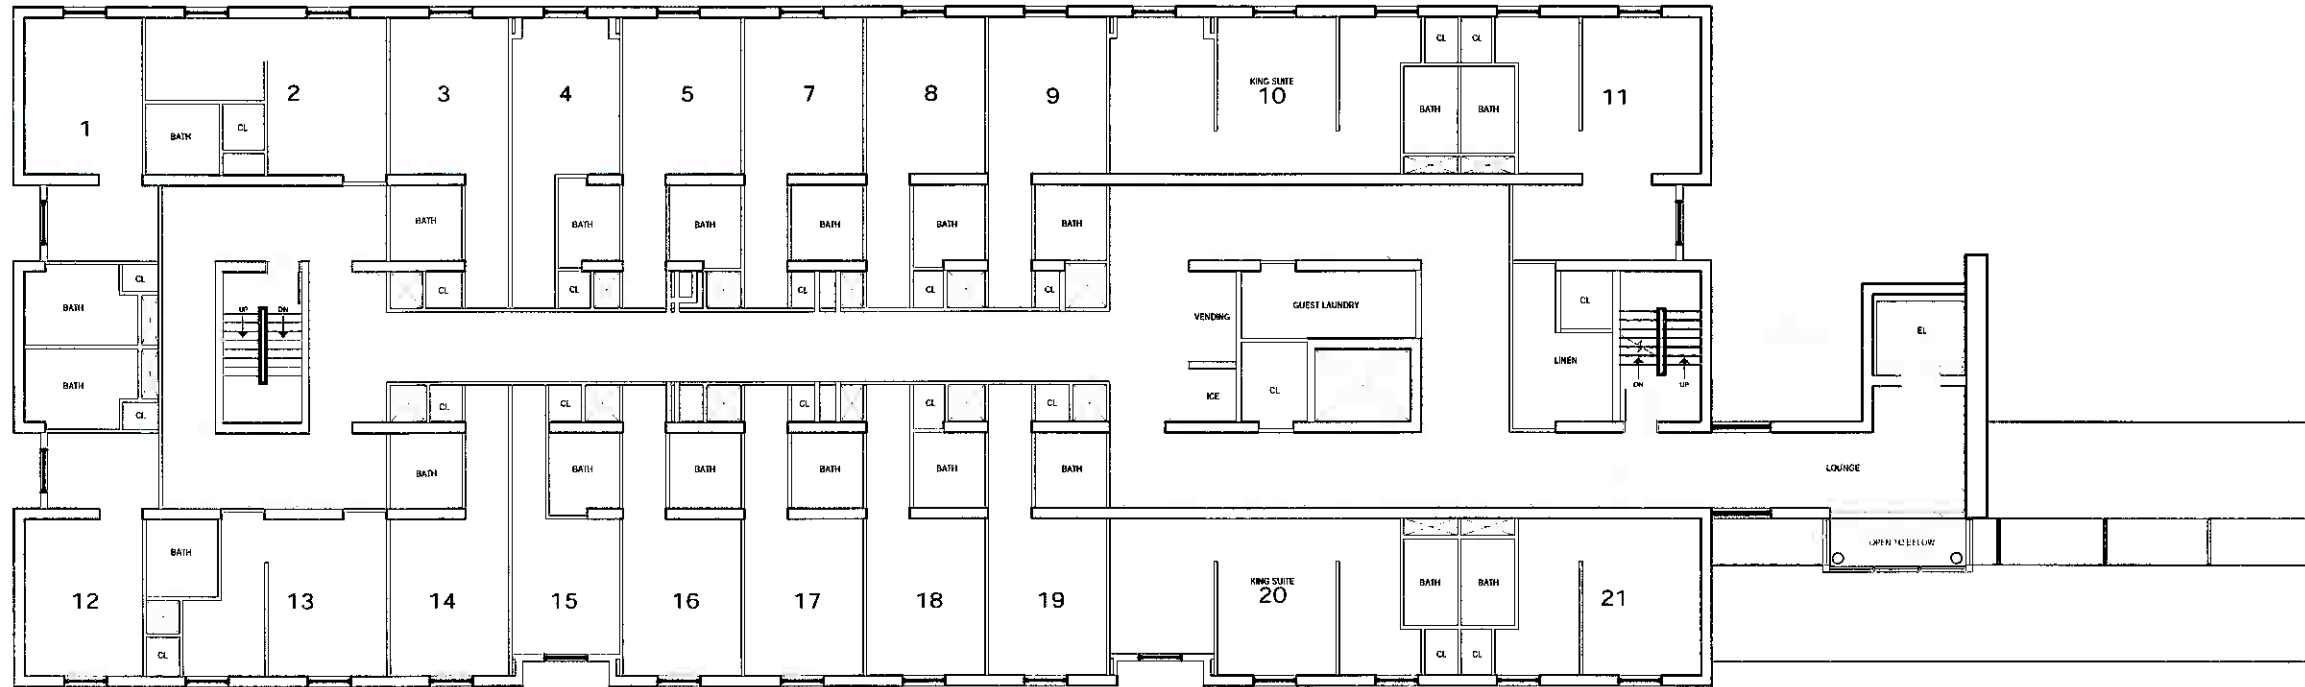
1
BATH
CL
2
3
4
5
7
8
9
KING SUITE
10
CL CL
BATH BATH
11
BATH
BATH
BATH
BATH
BATH
BATH
CL
BATH
BATH
CL
UP DN
CL
CL
CL
CL
CL
CL
VENDING
GUEST LAUNDRY
ICE
CL
CL
LINEN
DN UP
EL
CL
CL
CL
CL
CL
CL
BATH
BATH
BATH
BATH
BATH
BATH
LOUNGE
OPEN TO BELOW
BATH
CL
12
13
14
15
16
17
18
19
KING SUITE
20
BATH BATH
CL CL
21